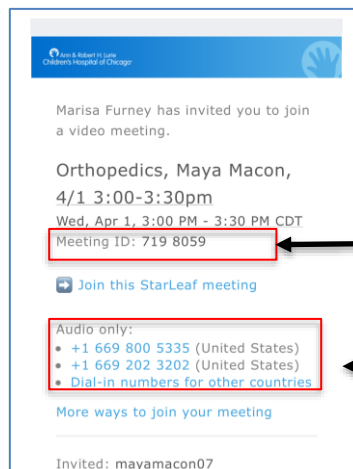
Ann & Robert H. Lurie Children's Hospital of Chicago

Marisa Furney has invited you to join a video meeting.

Orthopedics, Maya Macon, 4/1 3:00-3:30pm

Wed, Apr 1, 3:00 PM - 3:30 PM CDT

Meeting ID: 719 8059

Join this StarLeaf meeting

Audio only:

- +1 669 800 5335 (United States)
- +1 669 202 3202 (United States)
- Dial-in numbers for other countries

More ways to join your meeting

Invited: mayamacon07